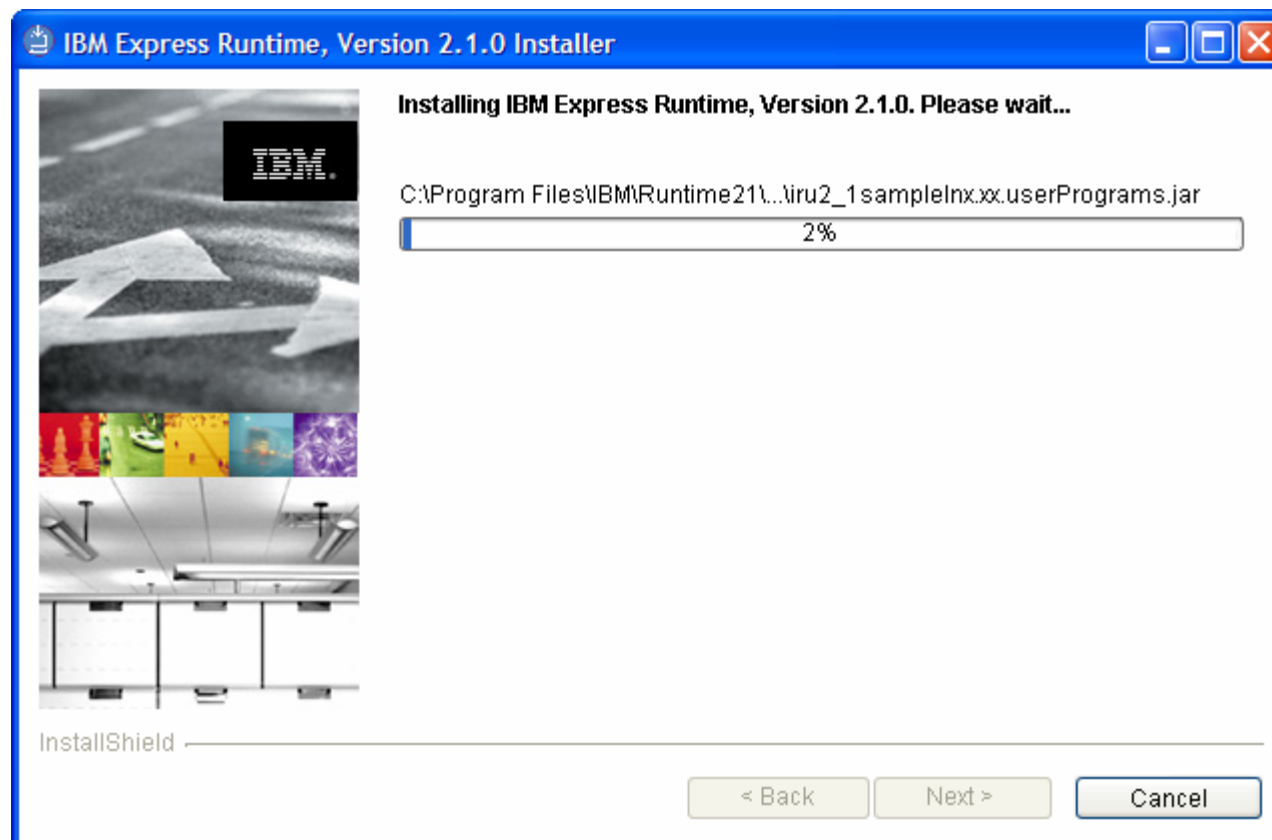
IBM Express Runtime, Version 2.1.0 Installer

IBM.

Installing IBM Express Runtime, Version 2.1.0. Please wait...

C:\Program Files\IBM\Runtime21\...\iru2_1sampleInx.xx.userPrograms.jar

2%

InstallShield

< Back

Next >

Cancel